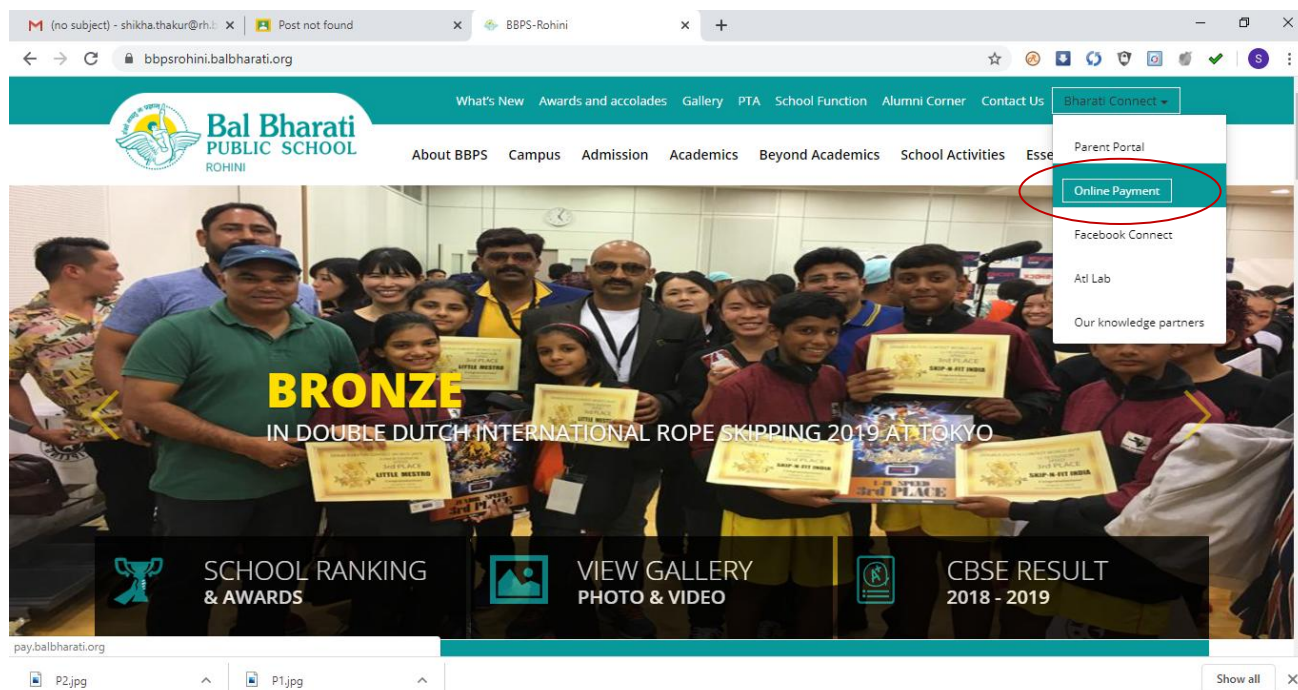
M (no subject) - shikha.thakur@rh.b ×
Post not found ×
BBPS-Rohini ×
+

bbpsrohini.balbharati.org

S

What's New Awards and accolades Gallery PTA School Function Alumni Corner Contact Us Bharati Connect

Bal Bharati
PUBLIC SCHOOL
ROHINI

About BBPS Campus Admission Academics Beyond Academics School Activities Esse

Parent Portal
Online Payment
Facebook Connect
Atl Lab
Our knowledge partners

BRONZE
IN DOUBLE DUTCH INTERNATIONAL ROPE SKIPPING 2019 AT TOKYO

3rd PLACE
LITTLE MESTRO
3rd PLACE
SKIP-N-FIT INDIA
3rd PLACE

SCHOOL RANKING
& AWARDS

VIEW GALLERY
PHOTO & VIDEO

CBSE RESULT
2018 - 2019

pay.balbharati.org

P2.jpg
P1.jpg
Show all